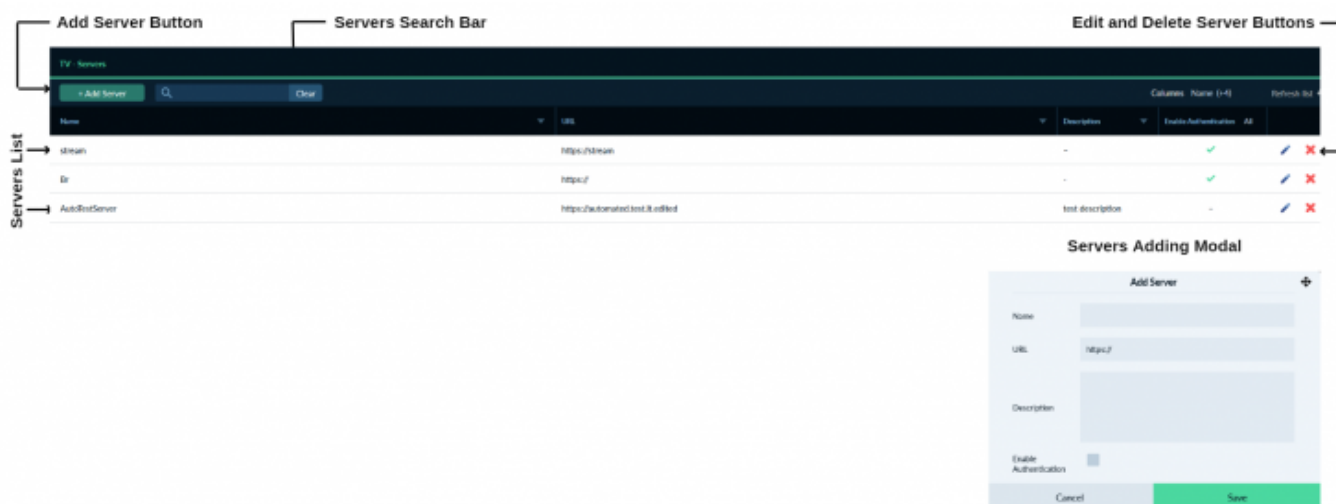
Add Server Button

Servers Search Bar

Edit and Delete Server Buttons

TV · Servers

+ Add Server

Clear

Columns Name (+4)

Refresh list

| Name | URL | Description | Enable Authentication All | |
|---|---|---|---|---|
| stream | https://stream | - | ✓ | |
| Er | https:// | - | ✓ | |
| AutoTestServer | https://automated.test.it.edited | test description | - | |

Servers List

Servers Adding Modal

Add Server

Name

URL https://

Description

Enable Authentication

Cancel

Save